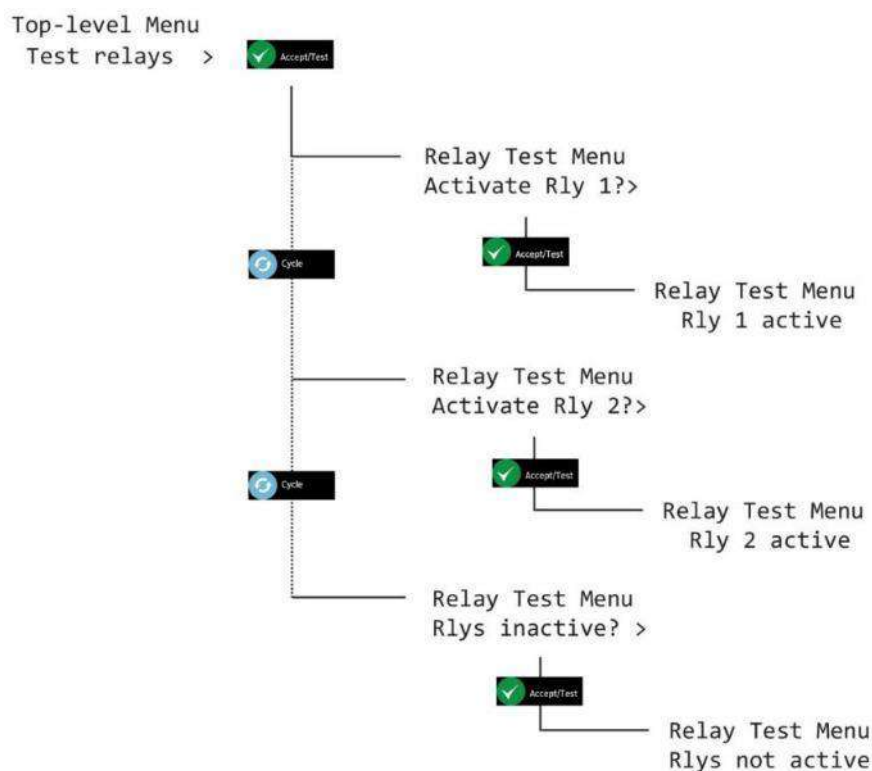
Top-level Menu
Test relays >

Accept/Test

Relay Test Menu
Activate Rly 1?>

Cycle

Accept/Test

Relay Test Menu
Rly 1 active

Relay Test Menu
Activate Rly 2?>

Cycle

Accept/Test

Relay Test Menu
Rly 2 active

Relay Test Menu
Rlys inactive? >

Accept/Test

Relay Test Menu
Rlys not active